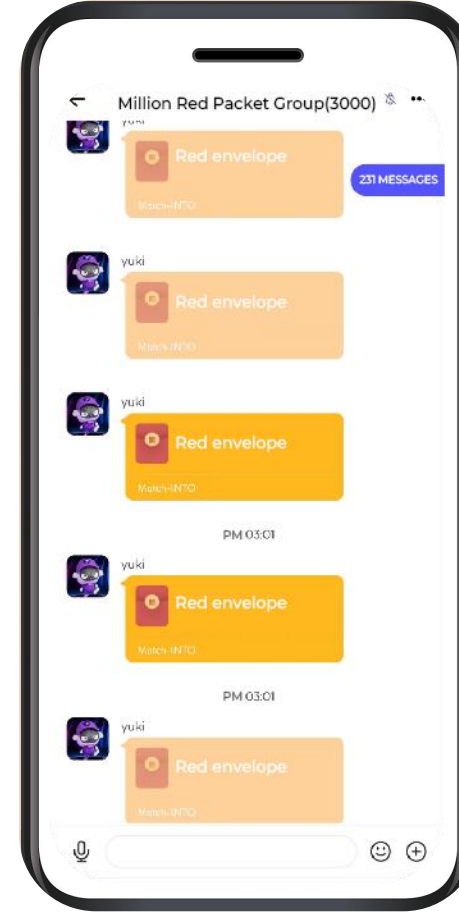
Million Red Packet Group(3000)

yuki
Red envelope
Match-INTO

231 MESSAGES

yuki
Red envelope
Match-INTO

yuki
Red envelope
Match-INTO

PM 03:01

yuki
Red envelope
Match-INTO

PM 03:01

yuki
Red envelope
Match-INTO